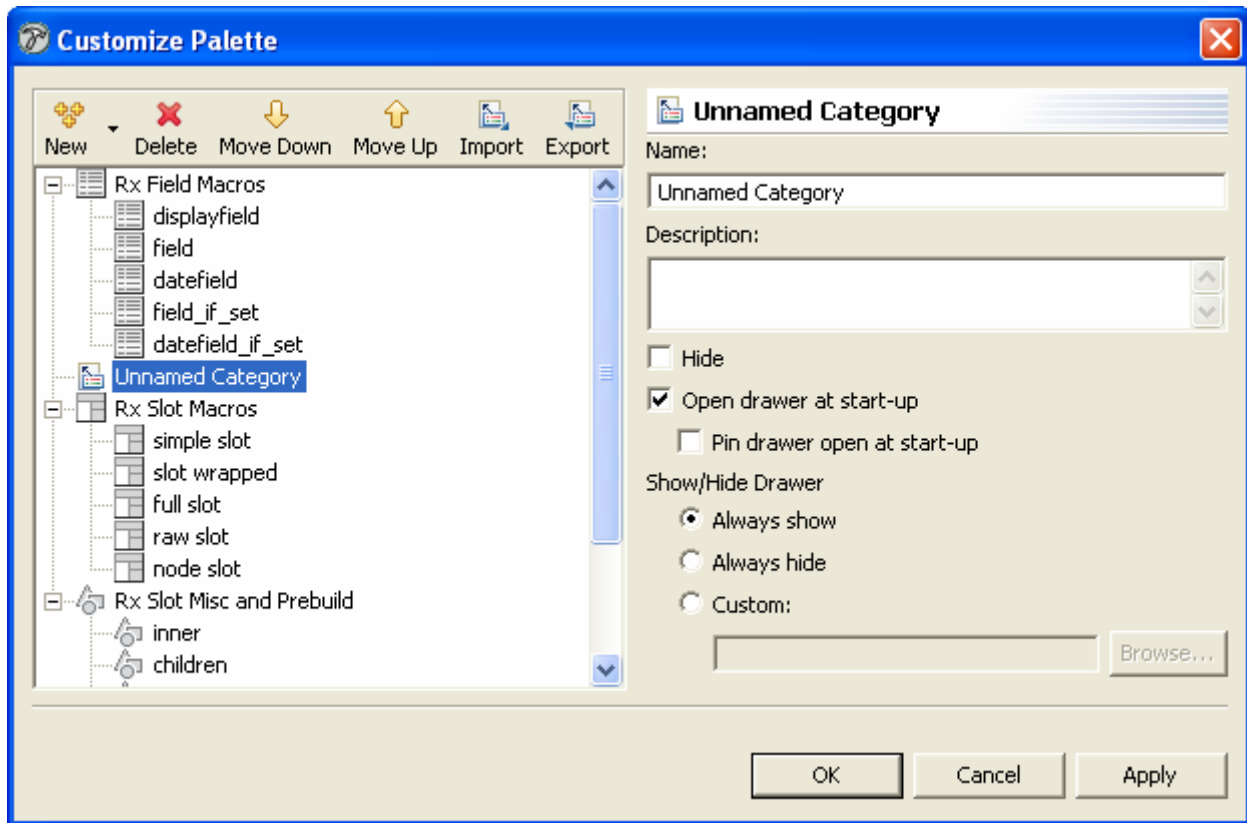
Customize Palette

New Delete Move Down Move Up Import Export

Rx Field Macros
displayfield
field
datefield
field_if_set
datefield_if_set
Unnamed Category
Rx Slot Macros
simple slot
slot wrapped
full slot
raw slot
node slot
Rx Slot Misc and Prebuild
inner
children

Unnamed Category
Name:
Unnamed Category
Description:
Hide
Open drawer at start-up
Pin drawer open at start-up
Show/Hide Drawer
Always show
Always hide
Custom:
Browse...

OK Cancel Apply